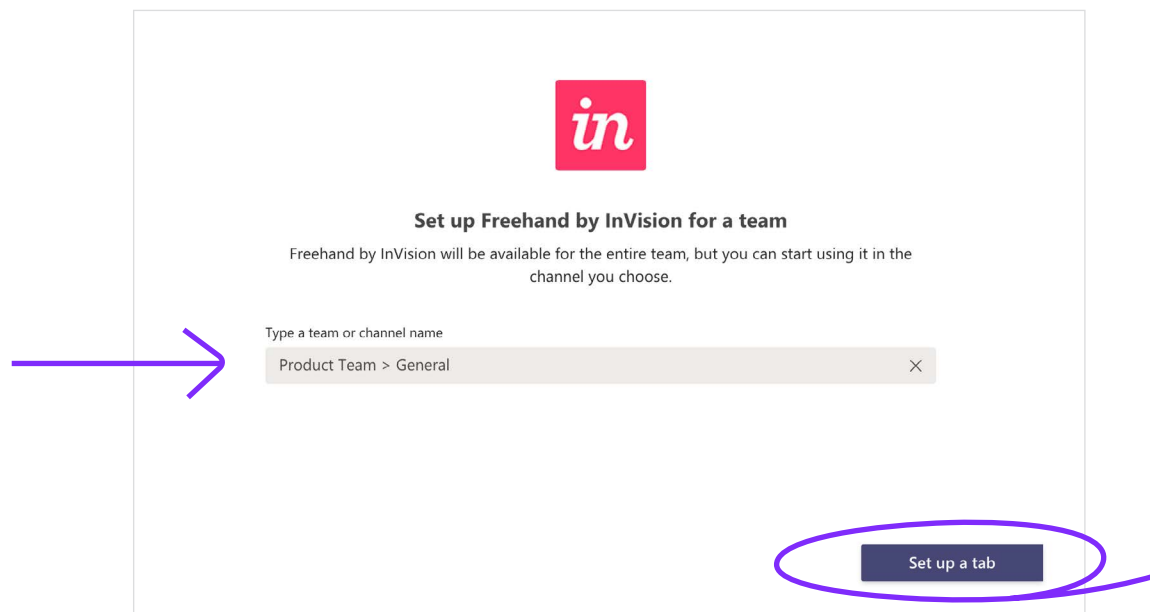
in

Set up Freehand by InVision for a team

Freehand by InVision will be available for the entire team, but you can start using it in the channel you choose.

Type a team or channel name

Product Team > General

Set up a tab